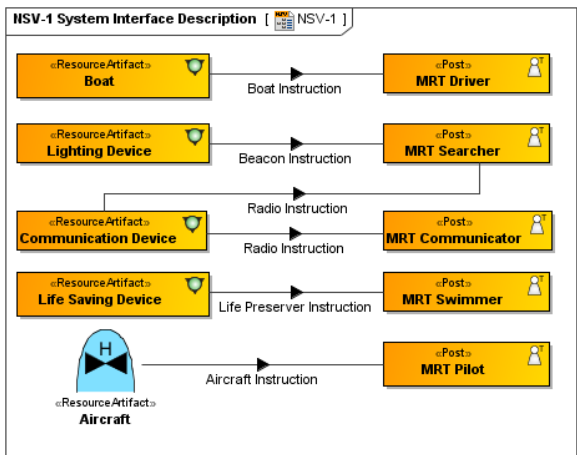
NSV-1 System Interface Description [ NSV-1 ]

«ResourceArtifact»
Boat

Boat Instruction

«Post»
MRT Driver

«ResourceArtifact»
Lighting Device

Beacon Instruction

«Post»
MRT Searcher

Radio Instruction

«ResourceArtifact»
Communication Device

Radio Instruction

«Post»
MRT Communicator

«ResourceArtifact»
Life Saving Device

Life Preserver Instruction

«Post»
MRT Swimmer

H

«ResourceArtifact»
Aircraft

Aircraft Instruction

«Post»
MRT Pilot